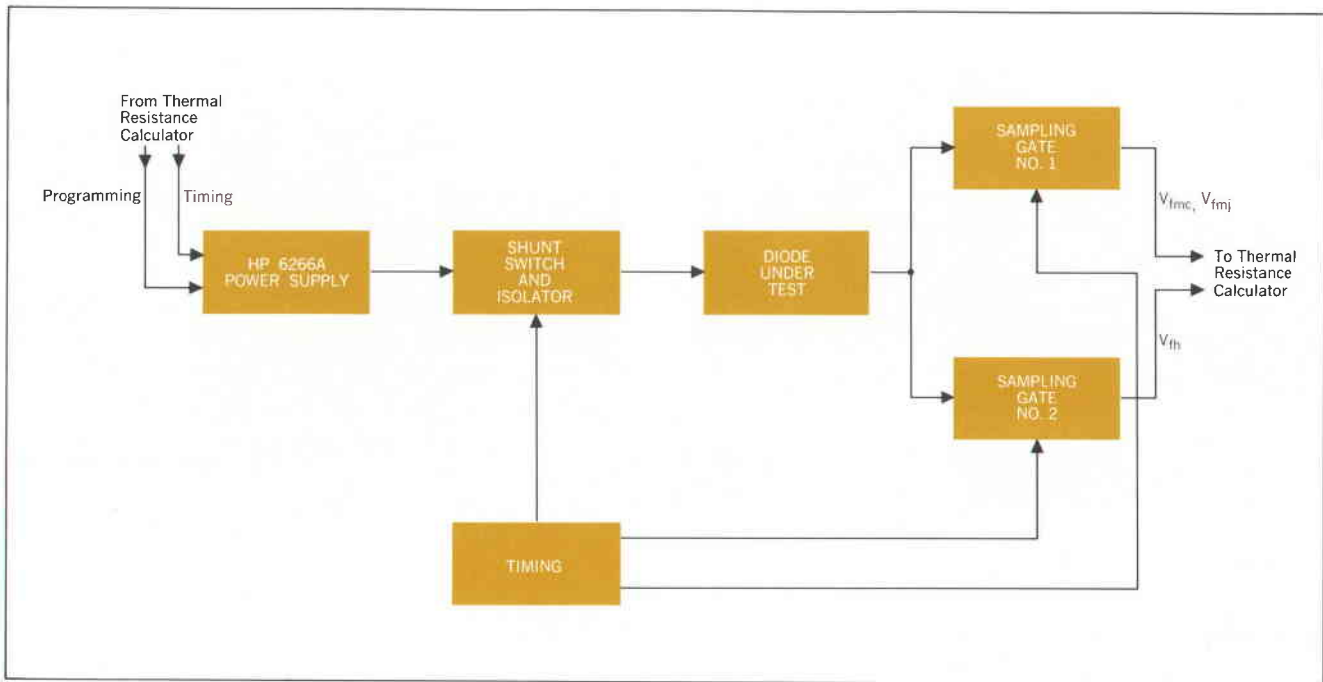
From Thermal Resistance Calculator

Programming

Timing

HP 6266A POWER SUPPLY

SHUNT SWITCH AND ISOLATOR

DIODE UNDER TEST

SAMPLING GATE NO. 1

$V_{fmc}$, $V_{fmj}$

To Thermal Resistance Calculator

$V_{fh}$

SAMPLING GATE NO. 2

TIMING